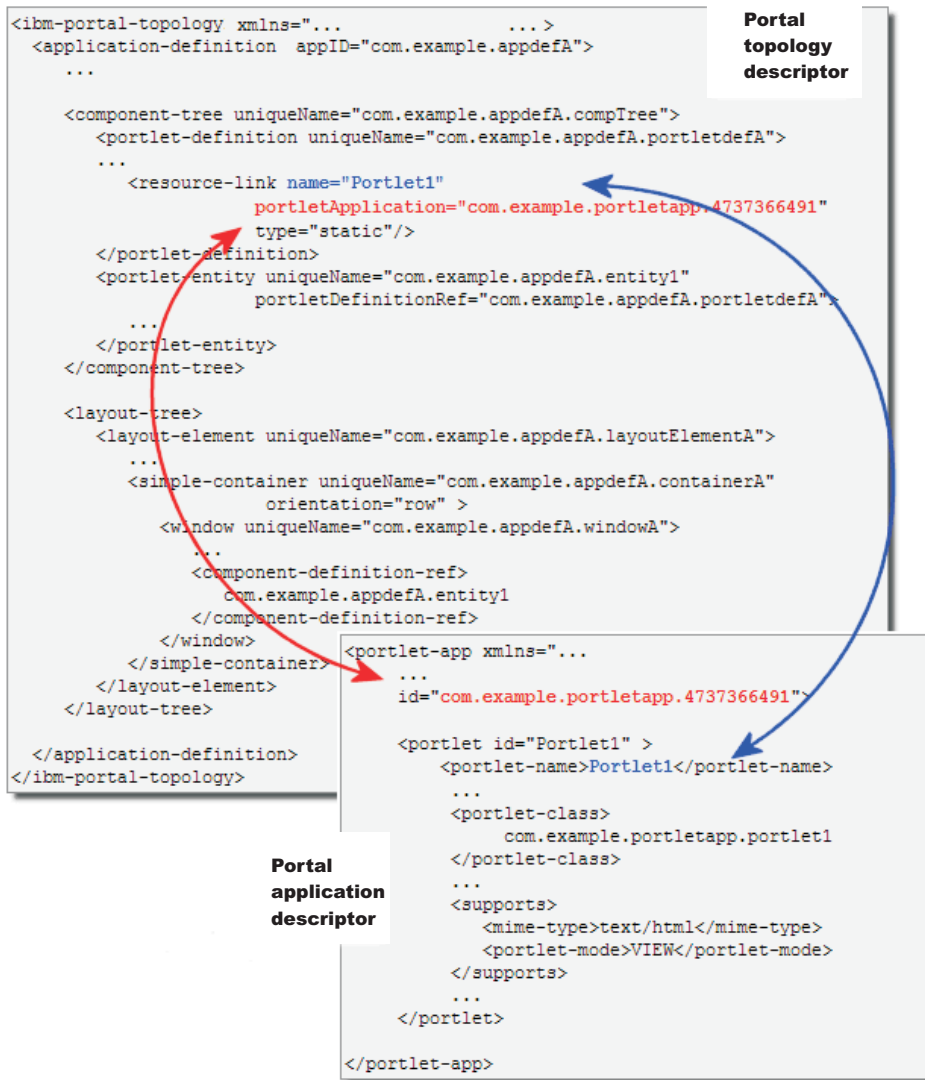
<ibm-portal-topology xmlns="... ...>
<application-definition appID="com.example.appdefA">
...

<component-tree uniqueName="com.example.appdefA.compTree">
<portlet-definition uniqueName="com.example.appdefA.portletdefA">
...
<resource-link name="Portlet1"
portletApplication="com.example.portletapp.4737366491"
type="static"/>
</portlet-definition>
<portlet-entity uniqueName="com.example.appdefA.entity1"
portletDefinitionRef="com.example.appdefA.portletdefA">
...
</portlet-entity>
</component-tree>

<layout-tree>
<layout-element uniqueName="com.example.appdefA.layoutElementA">
...
<simple-container uniqueName="com.example.appdefA.containerA"
orientation="row" >
<window uniqueName="com.example.appdefA.windowA">
...
<component-definition-ref>
com.example.appdefA.entity1
</component-definition-ref>
</window>
</simple-container>
</layout-element>
</layout-tree>

</application-definition>
</ibm-portal-topology>

Portal topology descriptor

<portlet-app xmlns="...
...
id="com.example.portletapp.4737366491">

<portlet id="Portlet1" >
<portlet-name>Portlet1</portlet-name>
...
<portlet-class>
com.example.portletapp.portlet1
</portlet-class>
...
<supports>
<mime-type>text/html</mime-type>
<portlet-mode>VIEW</portlet-mode>
</supports>
...
</portlet>

</portlet-app>

Portal application descriptor